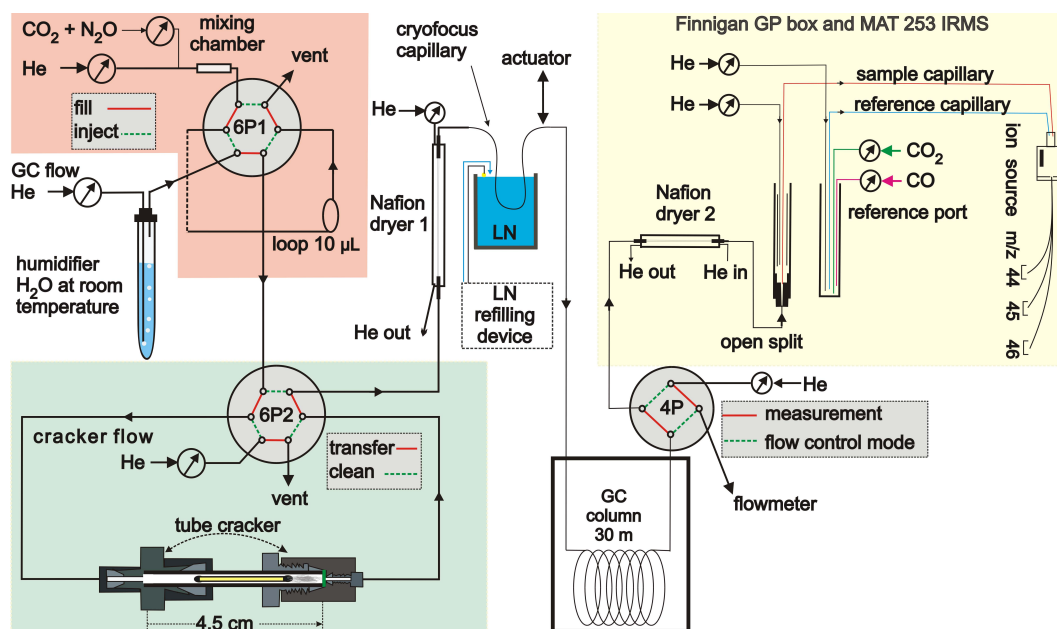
$CO_2$ + $N_2O$
mixing chamber
He
vent
fill
inject
6P1
GC flow
He
loop 10 µL
humidifier $H_2O$ at room temperature
cryofocus capillary
actuator
He
Nafion dryer 1
LN
LN refilling device
He out
Finnigan GP box and MAT 253 IRMS
He
sample capillary
He
reference capillary
ion source
$CO_2$
CO
reference port
Nafion dryer 2
He out
He in
open split
m/z 44
45
46
cracker flow
He
6P2
transfer
clean
vent
tube cracker
4.5 cm
GC column 30 m
He
4P
measurement
flow control mode
flowmeter